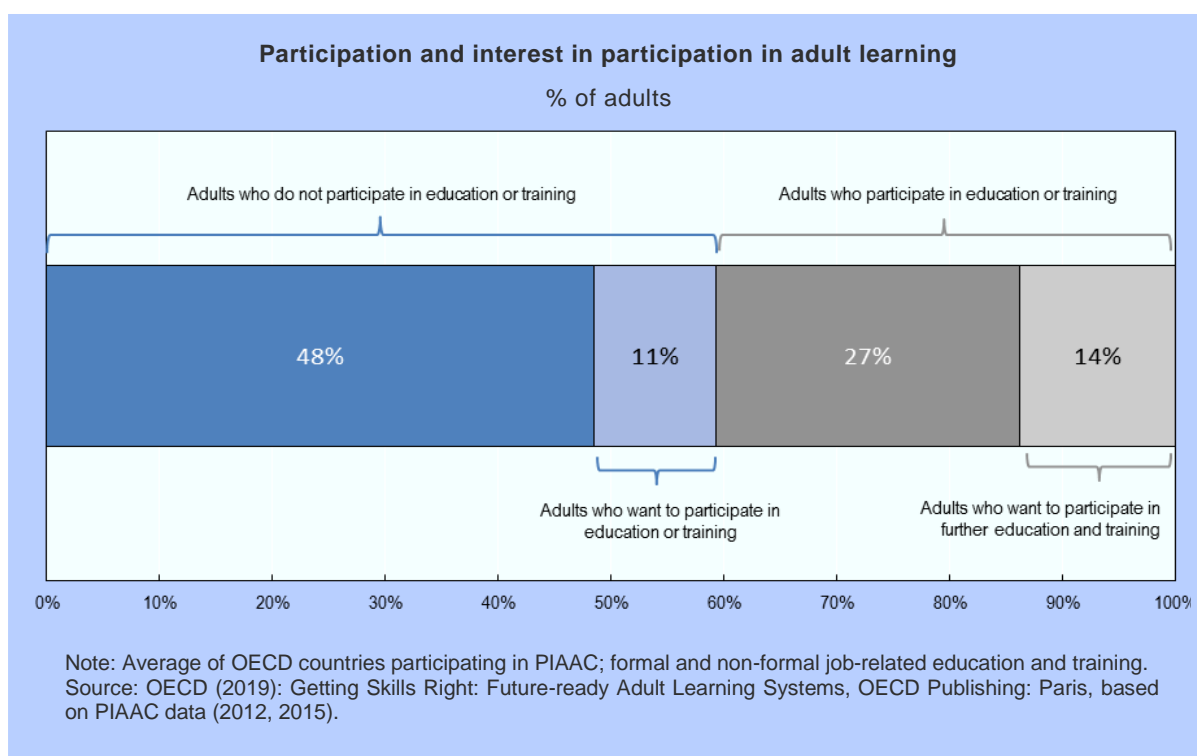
Participation and interest in participation in adult learning

% of adults

Adults who do not participate in education or training

Adults who participate in education or training

48%

11%

27%

14%

Adults who want to participate in education or training

Adults who want to participate in further education and training

0%
10%
20%
30%
40%
50%
60%
70%
80%
90%
100%

Note: Average of OECD countries participating in PIAAC; formal and non-formal job-related education and training.
Source: OECD (2019): Getting Skills Right: Future-ready Adult Learning Systems, OECD Publishing: Paris, based on PIAAC data (2012, 2015).